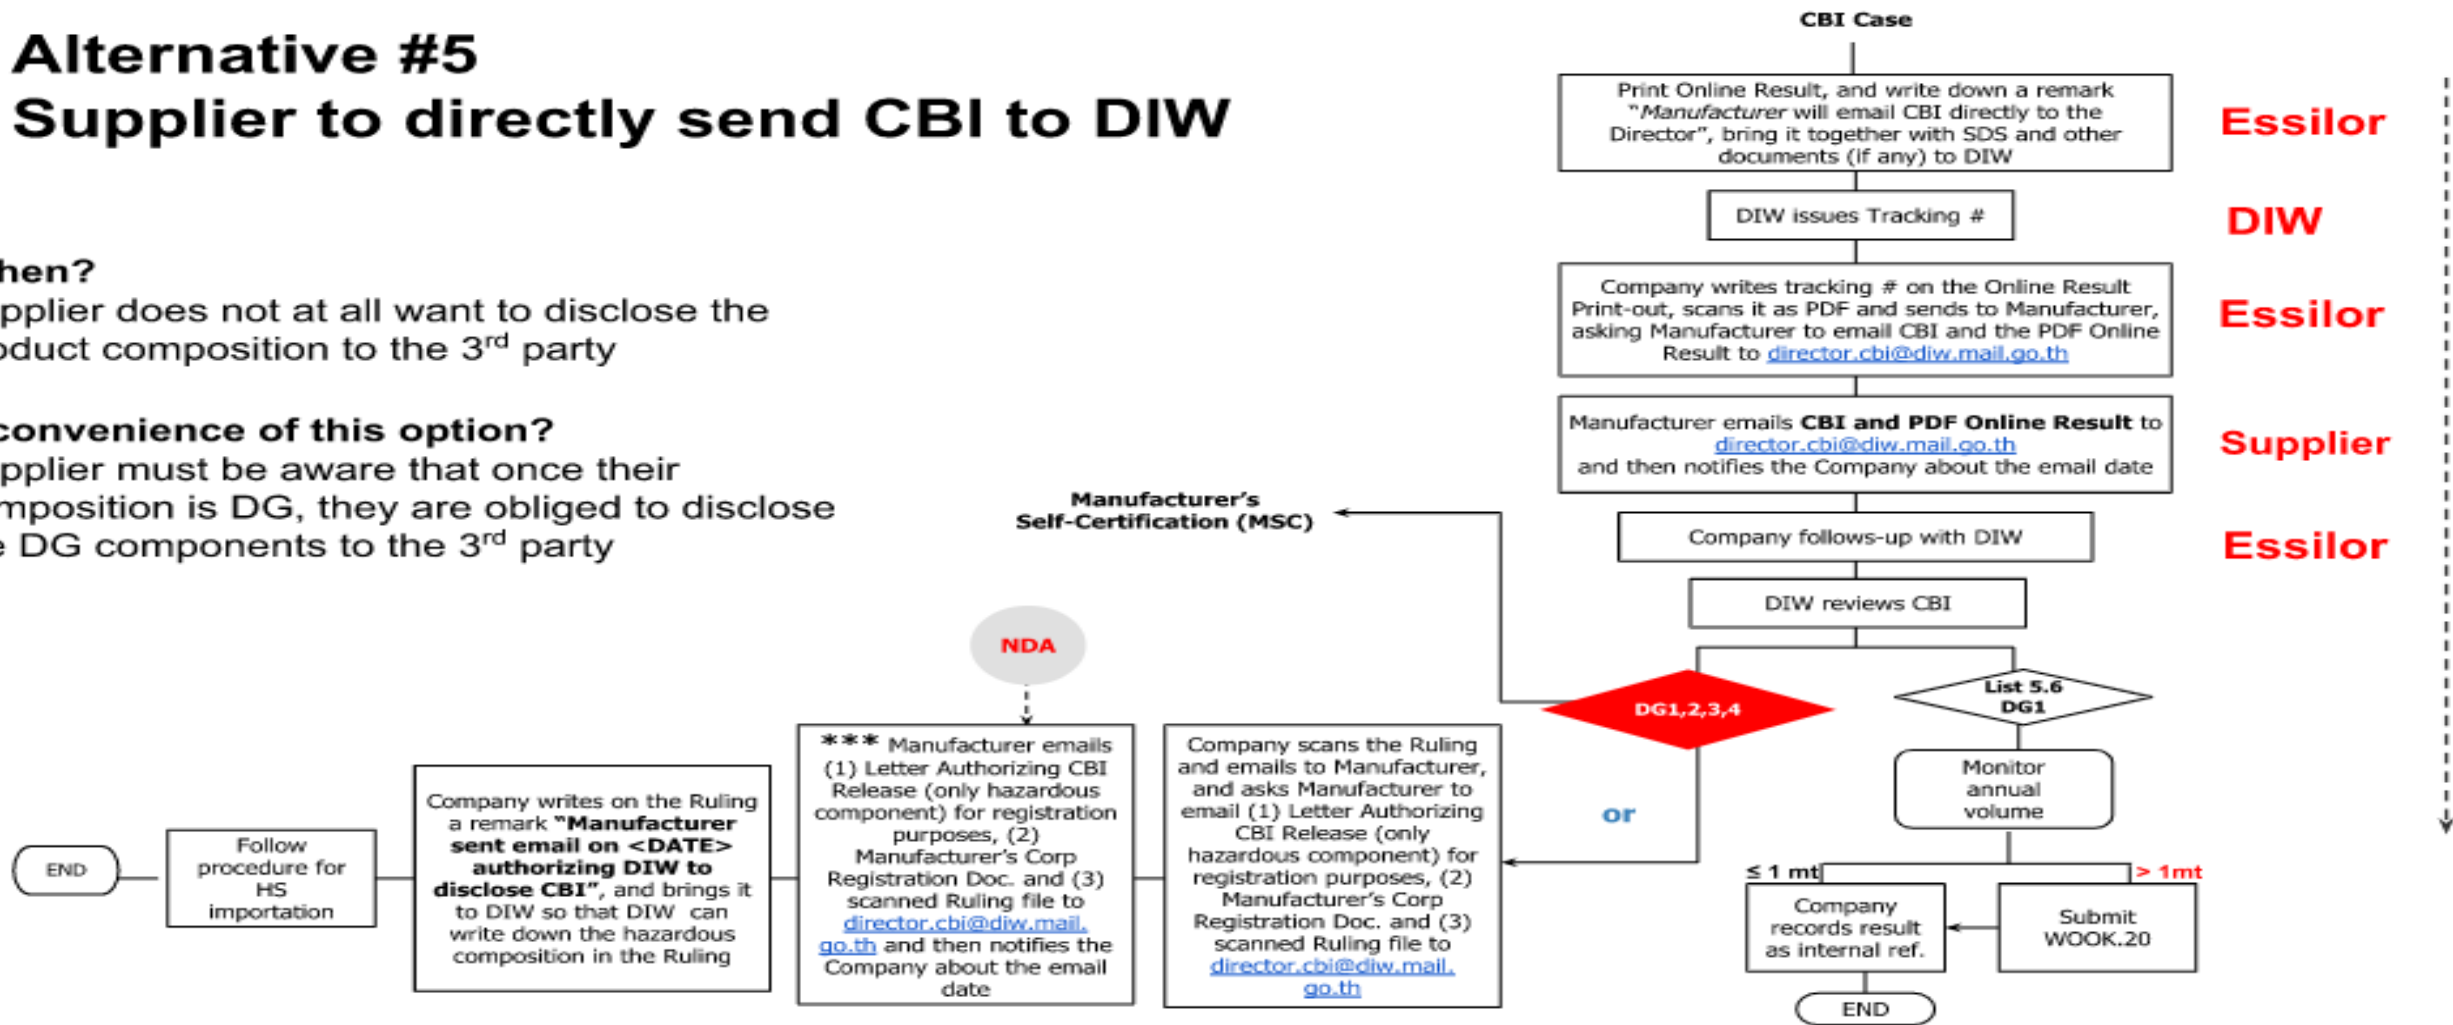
Alternative #5
Supplier to directly send CBI to DIW

hen?
pplier does not at all want to disclose the oduct composition to the 3$^{rd}$ party

convenience of this option?
pplier must be aware that once their mposition is DG, they are obliged to disclose e DG components to the 3$^{rd}$ party

CBI Case

Print Online Result, and write down a remark "*Manufacturer* will email CBI directly to the Director", bring it together with SDS and other documents (if any) to DIW

Essilor

DIW issues Tracking #

DIW

Company writes tracking # on the Online Result Print-out, scans it as PDF and sends to Manufacturer, asking Manufacturer to email CBI and the PDF Online Result to director.cbi@diw.mail.go.th

Essilor

Manufacturer emails **CBI and PDF Online Result** to director.cbi@diw.mail.go.th and then notifies the Company about the email date

Supplier

Manufacturer's Self-Certification (MSC)

Company follows-up with DIW

Essilor

DIW reviews CBI

NDA

DG1,2,3,4

List 5.6 DG1

Monitor annual volume

or

≤ 1 mt

> 1mt

Company records result as internal ref.

Submit WOOK.20

END

END

Follow procedure for HS importation

Company writes on the Ruling a remark **"Manufacturer sent email on <DATE> authorizing DIW to disclose CBI"**, and brings it to DIW so that DIW can write down the hazardous composition in the Ruling

*** Manufacturer emails (1) Letter Authorizing CBI Release (only hazardous component) for registration purposes, (2) Manufacturer's Corp Registration Doc. and (3) scanned Ruling file to director.cbi@diw.mail.go.th and then notifies the Company about the email date

Company scans the Ruling and emails to Manufacturer, and asks Manufacturer to email (1) Letter Authorizing CBI Release (only hazardous component) for registration purposes, (2) Manufacturer's Corp Registration Doc. and (3) scanned Ruling file to director.cbi@diw.mail.go.th